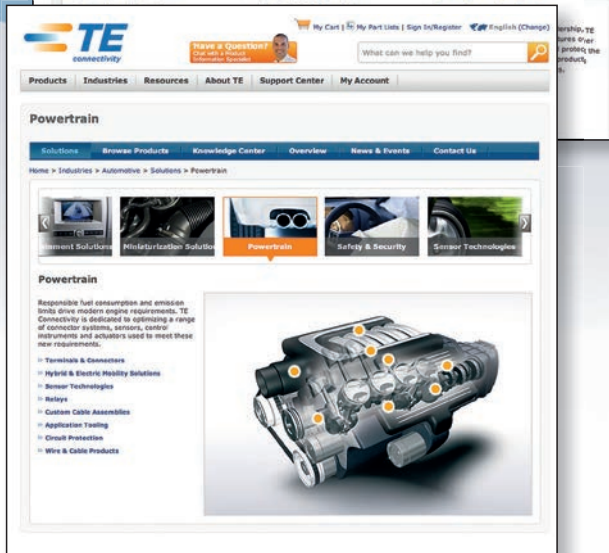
TE connectivity

Have a Question? Chat with a Product Information Specialist

My Cart | My Part Lists | Sign In/Register English (Change)

What can we help you find?

ership, TE ures over protect the product, s.

Products | Industries | Resources | About TE | Support Center | My Account

Powertrain

Solutions | Browse Products | Knowledge Center | Overview | News & Events | Contact Us

Home > Industries > Automotive > Solutions > Powertrain

ment Solutions | Miniaturization Solutio | Powertrain | Safety & Security | Sensor Technologies

Powertrain

Responsible fuel consumption and emission limits drive modern engine requirements. TE Connectivity is dedicated to optimizing a range of connector systems, sensors, control instruments and actuators used to meet these new requirements.

Terminals & Connectors
Hybrid & Electric Mobility Solutions
Sensor Technologies
Relays
Custom Cable Assemblies
Application Tooling
Circuit Protection
Wire & Cable Products